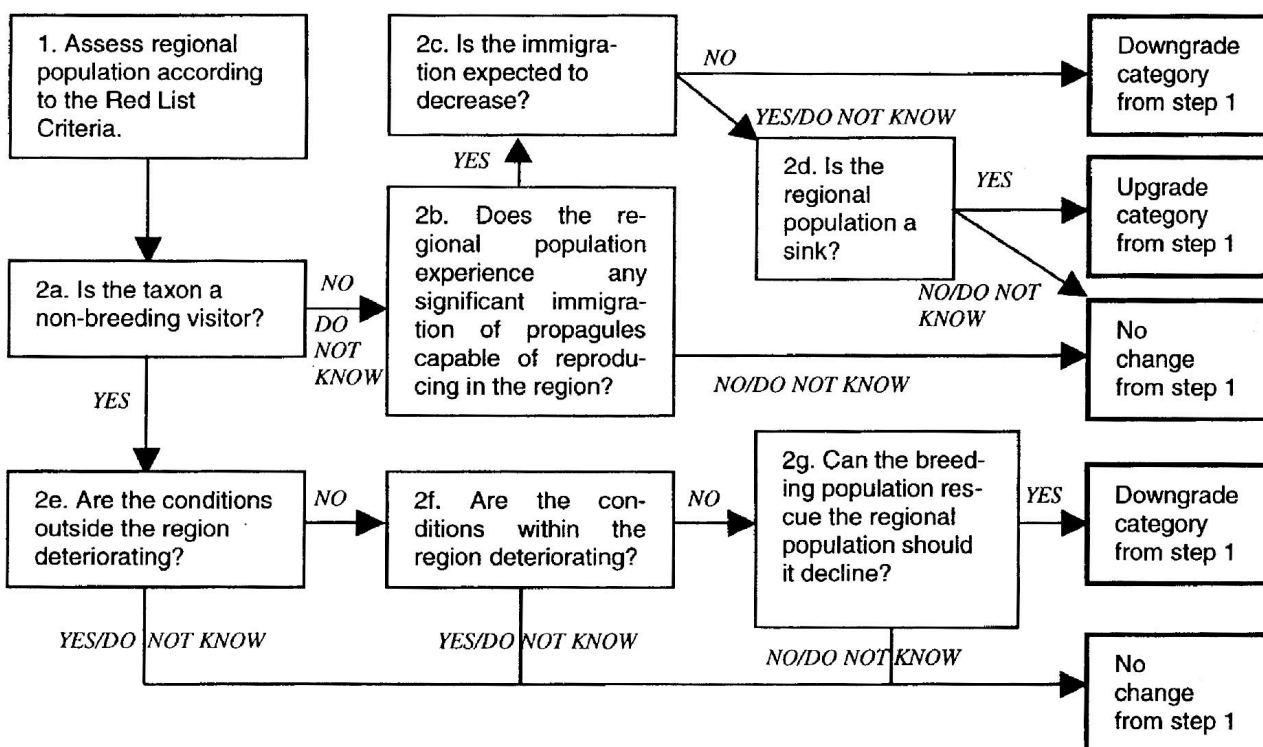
1. Assess regional population according to the Red List Criteria.

2a. Is the taxon a non-breeding visitor?

NO

DO NOT KNOW

YES

2b. Does the regional population experience any significant immigration of propagules capable of reproducing in the region?

YES

2c. Is the immigration expected to decrease?

NO

Downgrade category from step 1

YES/DO NOT KNOW

2d. Is the regional population a sink?

YES

Upgrade category from step 1

NO/DO NOT KNOW

NO/DO NOT KNOW

No change from step 1

2e. Are the conditions outside the region deteriorating?

NO

2f. Are the conditions within the region deteriorating?

NO

2g. Can the breeding population rescue the regional population should it decline?

YES

Downgrade category from step 1

YES/DO NOT KNOW

YES/DO NOT KNOW

NO/DO NOT KNOW

No change from step 1